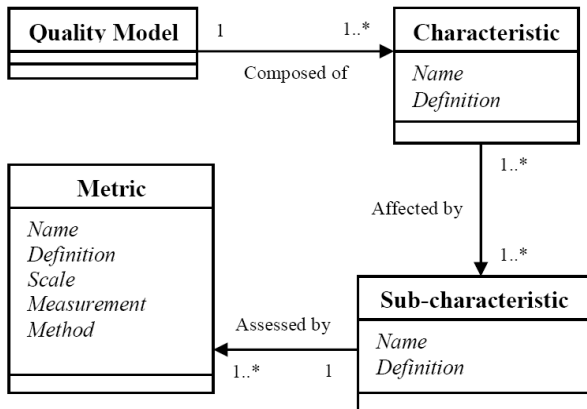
Quality Model

1

1..*

Composed of

Characteristic

Name
Definition

1..*

Affected by

1..*

Metric

Name
Definition
Scale
Measurement
Method

Assessed by

1..*

1

Sub-characteristic

Name
Definition